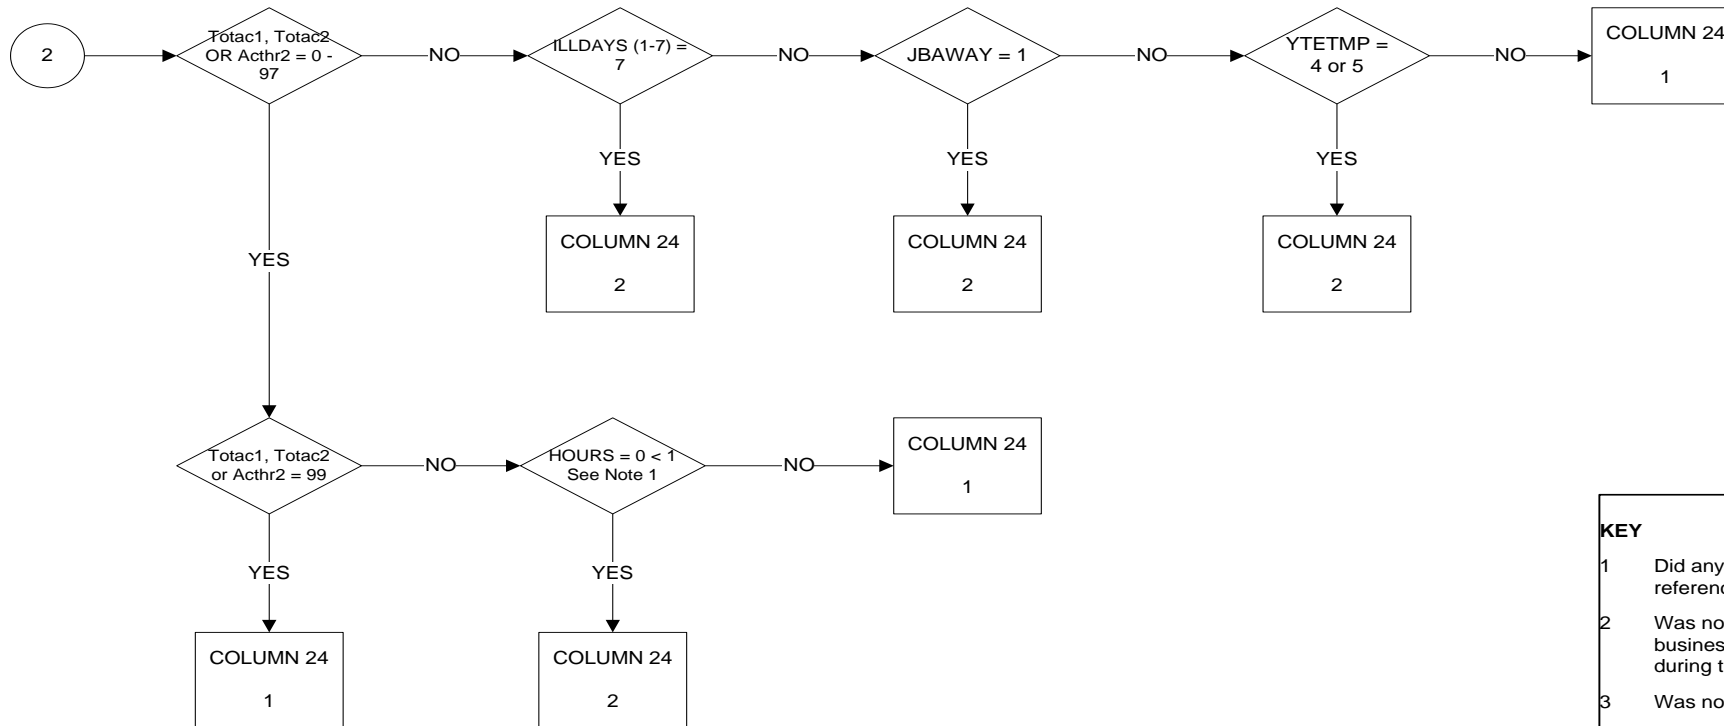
2

Totac1, Totac2 OR Acthr2 = 0 - 97

NO

ILLDAYS (1-7) = 7

NO

JBAWAY = 1

NO

YTETMP = 4 or 5

NO

COLUMN 24

1

YES

COLUMN 24

2

YES

COLUMN 24

2

YES

COLUMN 24

2

YES

Totac1, Totac2 or Acthr2 = 99

NO

HOURS = 0 < 1 See Note 1

NO

COLUMN 24

1

YES

COLUMN 24

1

YES

COLUMN 24

2

KEY

1 Did any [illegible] referenc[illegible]

2 Was no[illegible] busines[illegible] during t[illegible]

3 Was no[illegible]